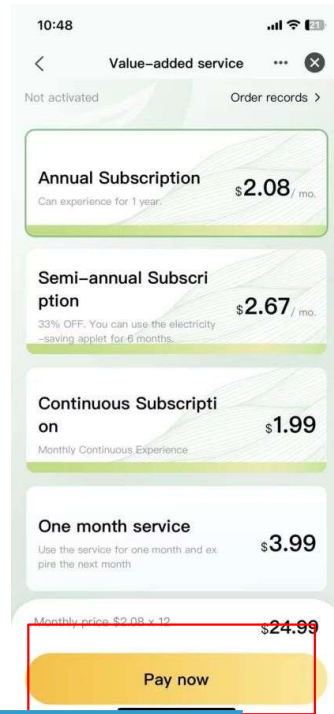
10:48

Value-added service

Not activated

Order records >

Annual Subscription

Can experience for 1 year.

$2.08/ mo.

Semi-annual Subscription

33% OFF. You can use the electricity-saving applet for 6 months.

$2.67/ mo.

Continuous Subscription

Monthly Continuous Experience

$1.99

One month service

Use the service for one month and expire the next month

$3.99

Monthly price $2.08 x 12

$24.99

Pay now